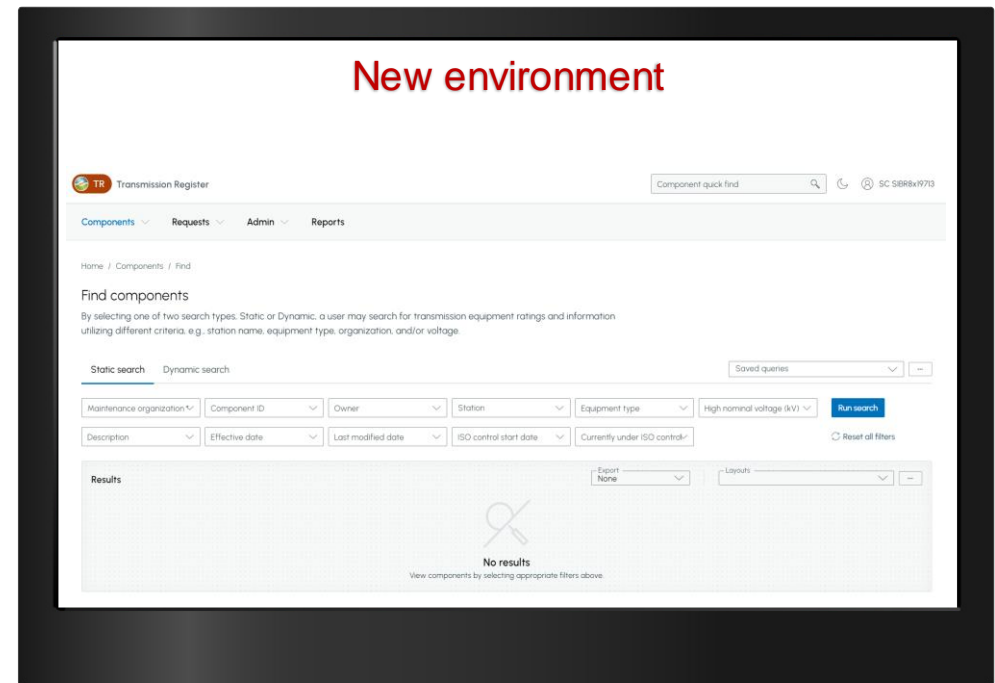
New environment

TR Transmission Register

Component quick find

SC SIBR8x19713

Components Requests Admin Reports

Home / Components / Find

Find components

By selecting one of two search types, Static or Dynamic, a user may search for transmission equipment ratings and information utilizing different criteria, e.g., station name, equipment type, organization, and/or voltage.

Static search Dynamic search

Saved queries

...

Maintenance organization Component ID Owner Station Equipment type High nominal voltage (kV) Run search

Description Effective date Last modified date ISO control start date Currently under ISO control

Reset all filters

Results

Export
None

Layouts

...

No results

View components by selecting appropriate filters above.